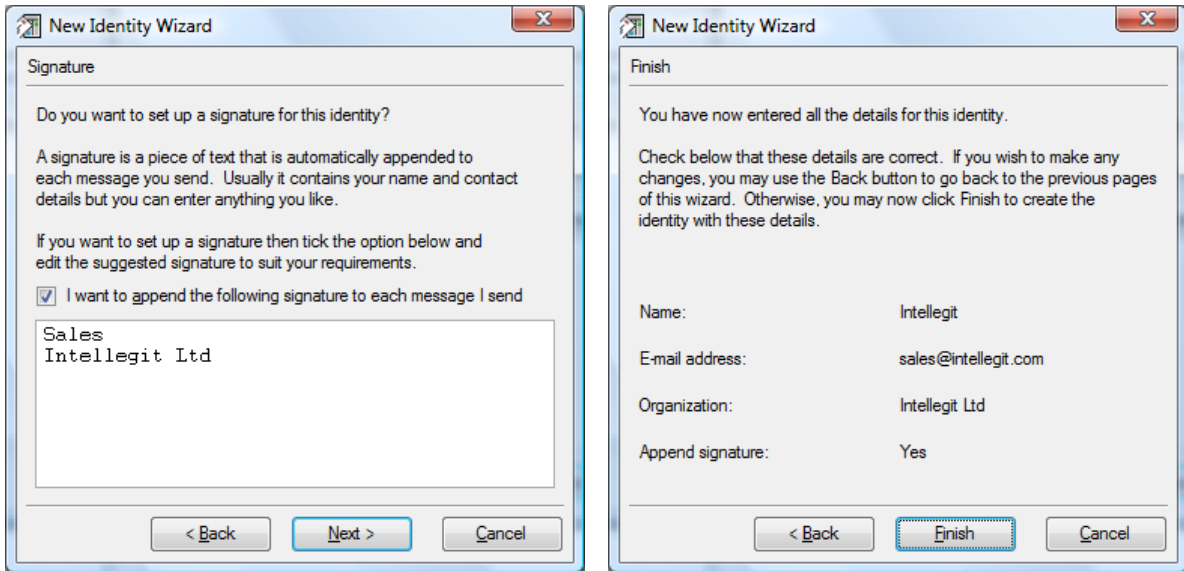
New Identity Wizard

Signature

Do you want to set up a signature for this identity?

A signature is a piece of text that is automatically appended to each message you send. Usually it contains your name and contact details but you can enter anything you like.

If you want to set up a signature then tick the option below and edit the suggested signature to suit your requirements.

I want to append the following signature to each message I send

Sales
Intellegit Ltd

< Back | Next > | Cancel

New Identity Wizard

Finish

You have now entered all the details for this identity.

Check below that these details are correct. If you wish to make any changes, you may use the Back button to go back to the previous pages of this wizard. Otherwise, you may now click Finish to create the identity with these details.

Name: Intellegit

E-mail address: sales@intellegit.com

Organization: Intellegit Ltd

Append signature: Yes

< Back | Finish | Cancel